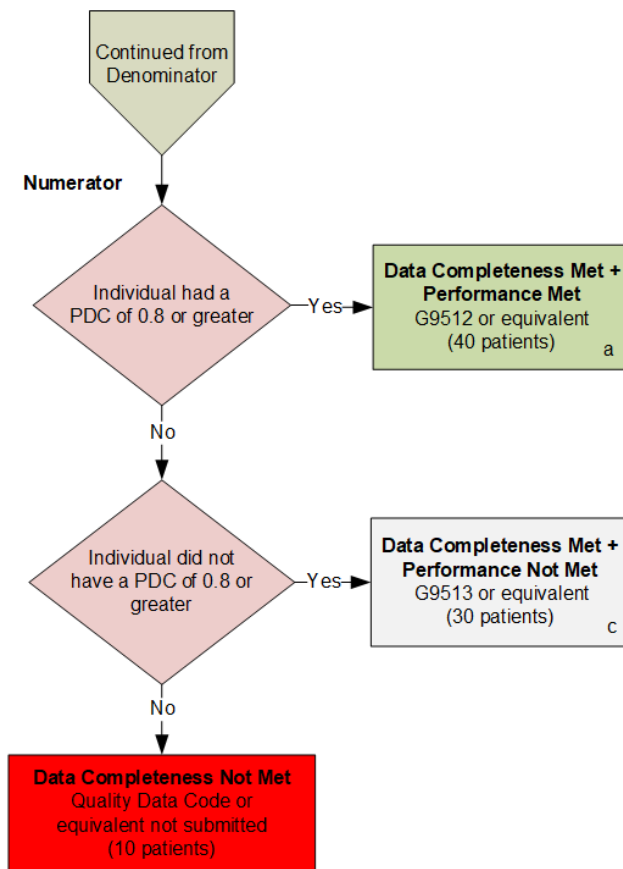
Continued from Denominator

Numerator

Individual had a PDC of 0.8 or greater

Yes

Data Completeness Met + Performance Met
G9512 or equivalent
(40 patients)
a

No

Individual did not have a PDC of 0.8 or greater

Yes

Data Completeness Met + Performance Not Met
G9513 or equivalent
(30 patients)
c

No

Data Completeness Not Met
Quality Data Code or equivalent not submitted
(10 patients)